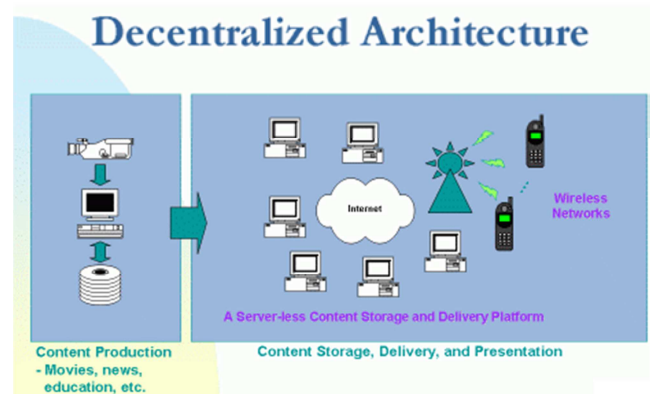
Decentralized Architecture

Internet

Wireless Networks

A Server-less Content Storage and Delivery Platform

Content Production
- Movies, news, education, etc.

Content Storage, Delivery, and Presentation